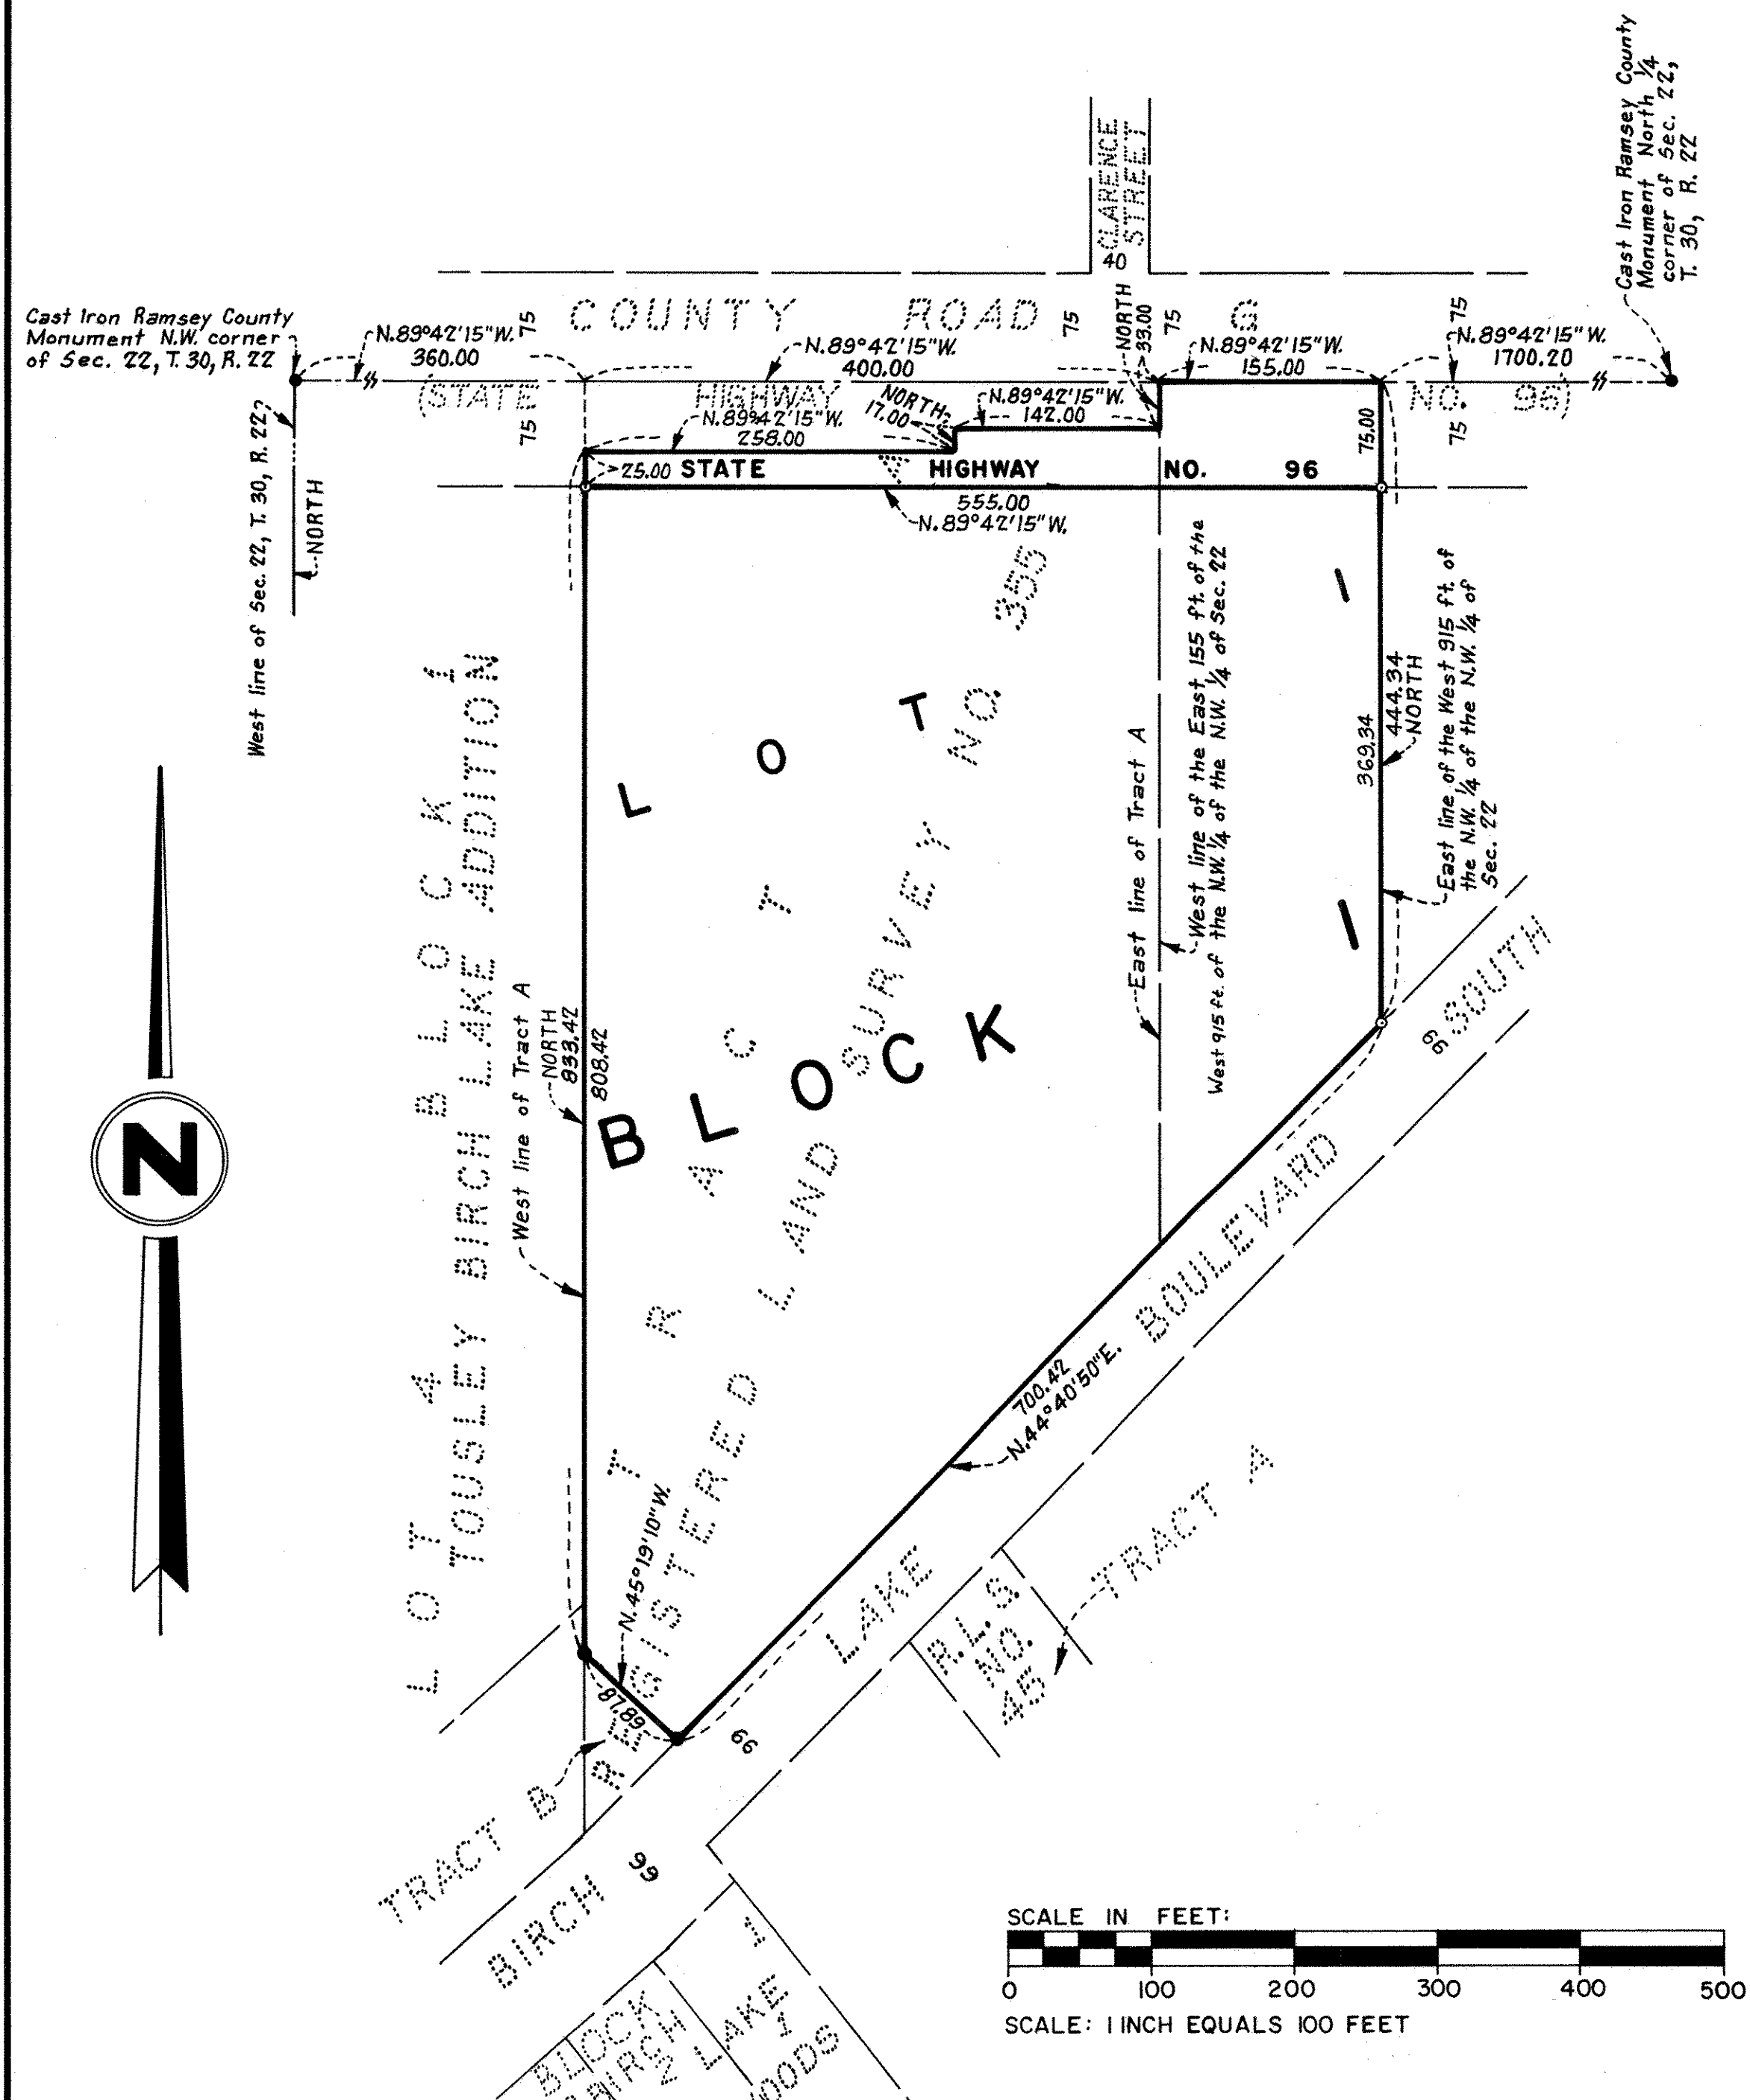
CLARENCE STREET
40

Cast Iron Ramsey County Monument North 1/4 corner of Sec. 22, T. 30, R. 22

Cast Iron Ramsey County Monument N.W. corner of Sec. 22, T. 30, R. 22

N.89°42'15"W. 360.00
75
COUNTY ROAD
75
G
75
N.89°42'15"W. 400.00
NORTH 33.00
75
N.89°42'15"W. 155.00
75
N.89°42'15"W. 1700.20
(STATE HIGHWAY NO. 96)
75
75
N.89°42'15"W. 258.00
NORTH 17.00
N.89°42'15"W. 142.00
75.00
25.00 STATE HIGHWAY NO. 96
555.00
N.89°42'15"W.

West line of Sec. 22, T. 30, R. 22
NORTH

LOT 4 BLOCK 1
TOUSLEY BIRCH LAKE ADDITION

LOT 1 BLOCK 1
TRACT A
REGISTERED LAND SURVEY NO. 355

West line of Tract A
NORTH 833.42
808.42
West line of Tract A

East line of Tract A
West line of the East 155 ft. of the N.W. 1/4 of Sec. 22
West 915 ft. of the N.W. 1/4 of Sec. 22

444.34 NORTH
369.34
East line of the West 915 ft. of the N.W. 1/4 of the N.W. 1/4 of Sec. 22

700.42
N.44°40'50"E.
BIRCH LAKE BOULEVARD SOUTH
99
N.45°19'10"W.
87.89
66
TRACT B
R.L.S. NO. 45
TRACT A
BIRCH 99
BLOCK 2 BIRCH LAKE WOODS
1

N

SCALE IN FEET:
0 100 200 300 400 500
SCALE: 1 INCH EQUALS 100 FEET